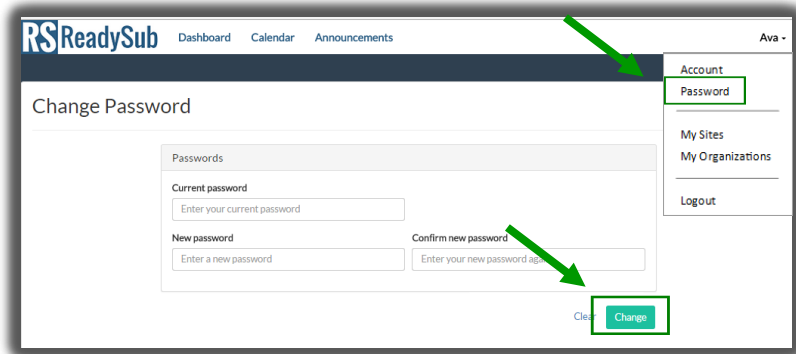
RS ReadySub Dashboard Calendar Announcements

Ava

Account
Password

My Sites
My Organizations

Logout

Change Password

Passwords

Current password
Enter your current password

New password
Enter a new password

Confirm new password
Enter your new password ag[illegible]

Clear Change